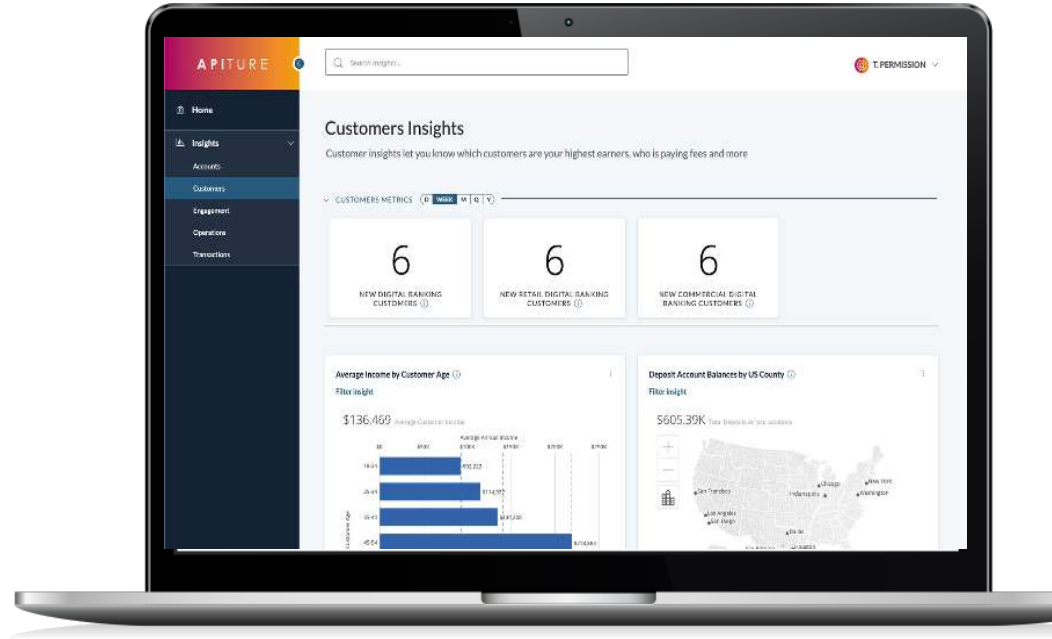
APITURE

Search insights...

T. PERMISSION

Home

Insights

Accounts

Customers

Engagement

Operations

Transactions

Customers Insights

Customer insights let you know which customers are your highest earners, who is paying fees and more

CUSTOMERS METRICS D WEEK M Q Y

6

NEW DIGITAL BANKING CUSTOMERS

6

NEW RETAIL DIGITAL BANKING CUSTOMERS

6

NEW COMMERCIAL DIGITAL BANKING CUSTOMERS

Average Income by Customer Age

Filter insight

$136,469 Average Customer Income

Average Annual Income

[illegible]

Deposit Account Balances by US County

Filter insight

$605.39K Total Deposits for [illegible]

San Francisco

Chicago

New York

Washington

Indianapolis

Los Angeles

San Diego

Dallas